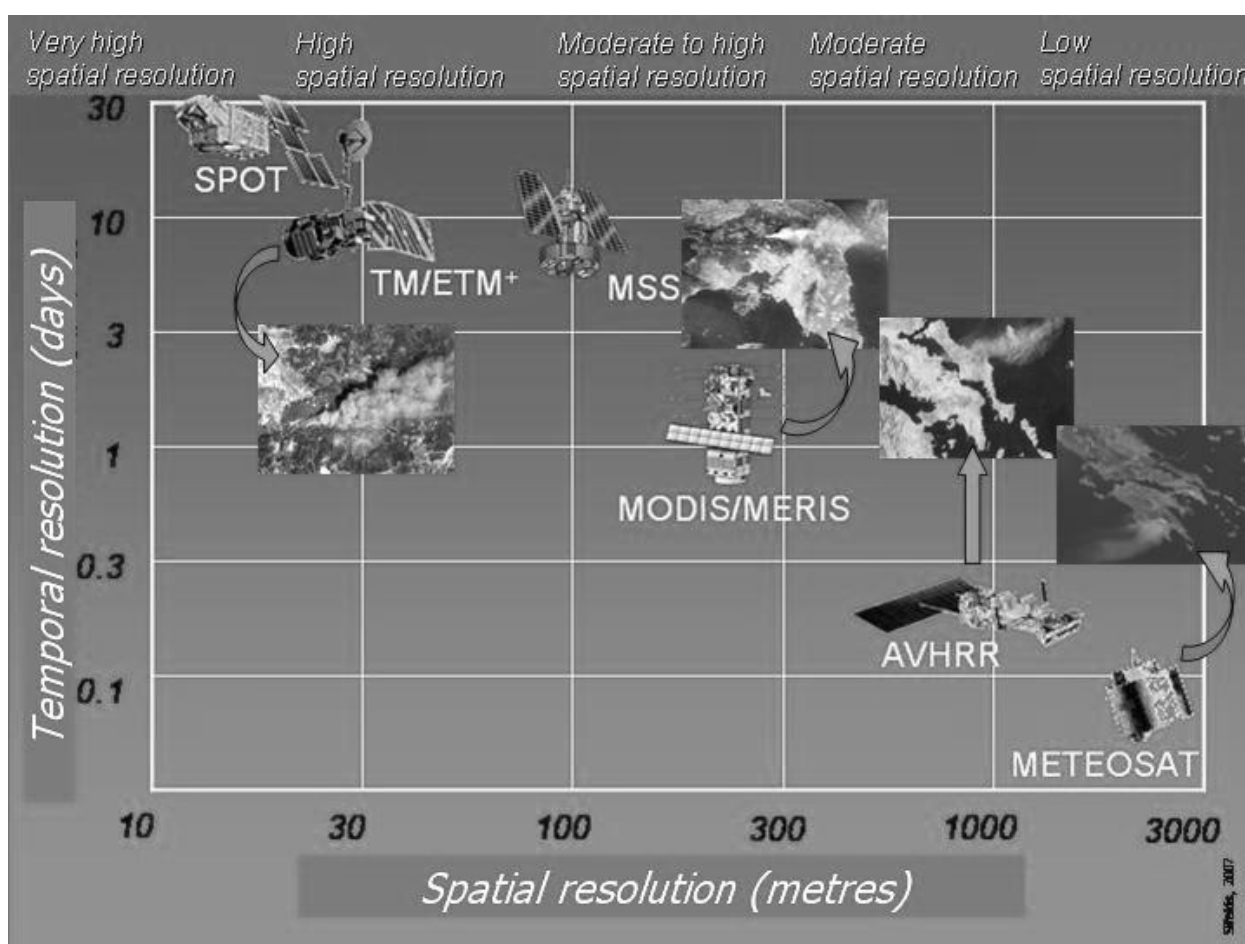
Very high spatial resolution
High spatial resolution
Moderate to high spatial resolution
Moderate spatial resolution
Low spatial resolution

Temporal resolution (days)

30
10
3
1
0.3
0.1

SPOT
TM/ETM+
MSS
MODIS/MERIS
AVHRR
METEOSAT

10
30
100
300
1000
3000

Spatial resolution (metres)

Sifakis, 2007